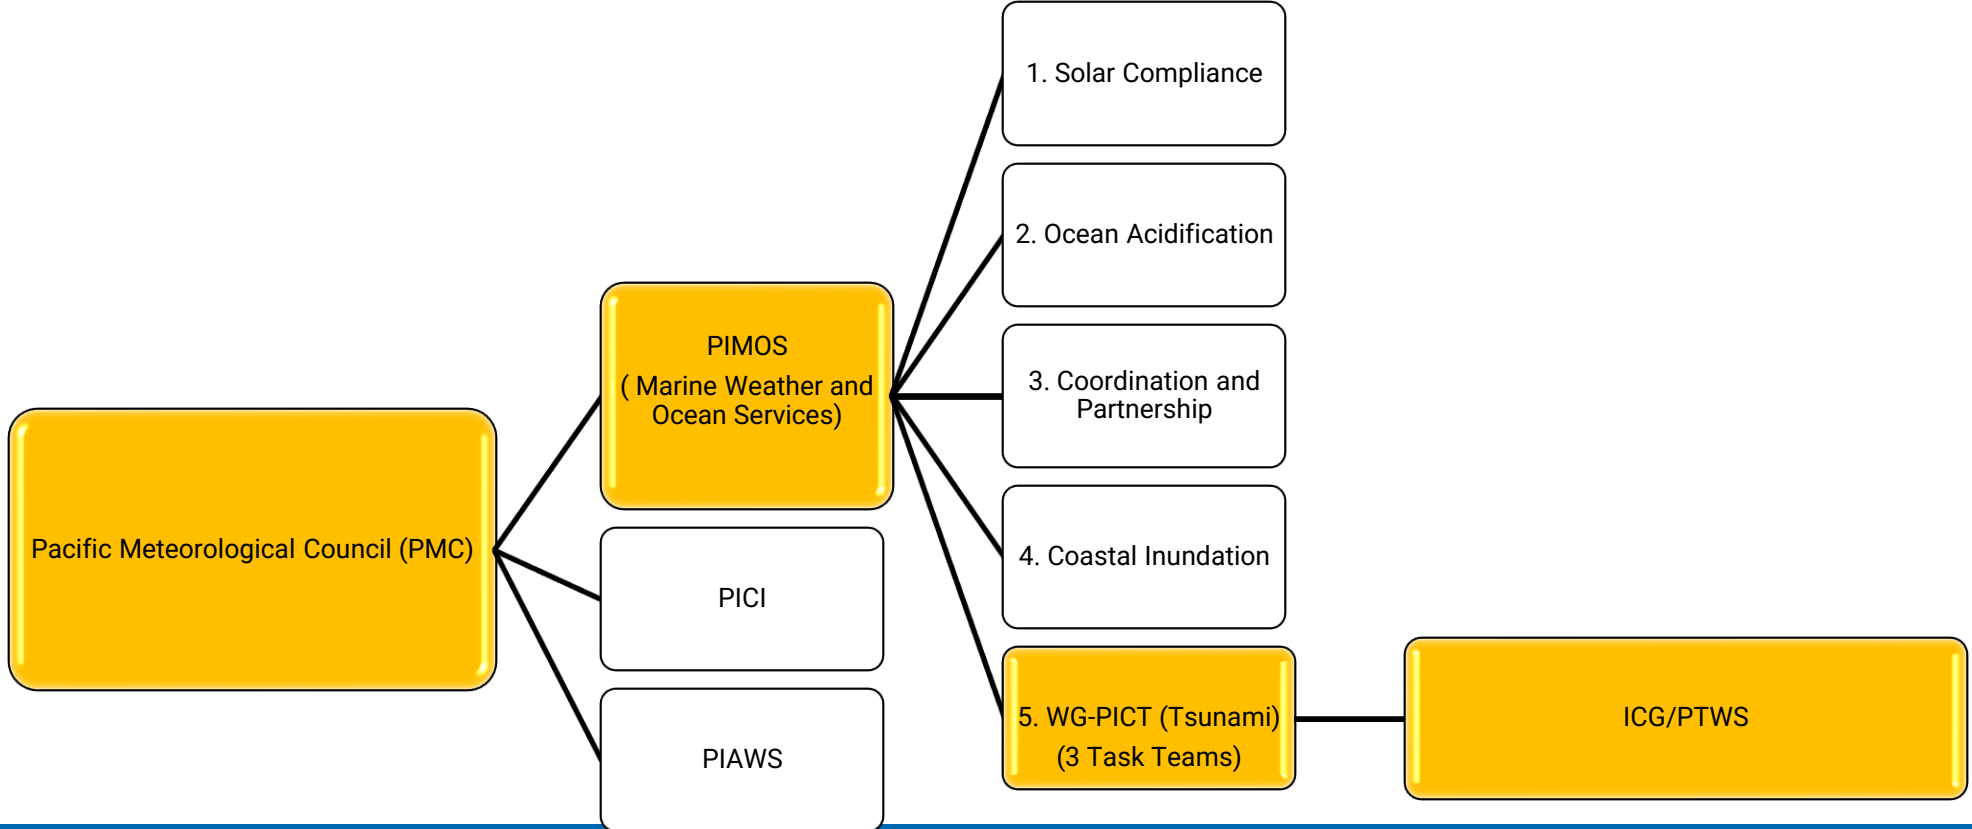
Pacific Meteorological Council (PMC)

PIMOS
( Marine Weather and Ocean Services)

PICI

PIAWS

1. Solar Compliance

2. Ocean Acidification

3. Coordination and Partnership

4. Coastal Inundation

5. WG-PICT (Tsunami)
(3 Task Teams)

ICG/PTWS